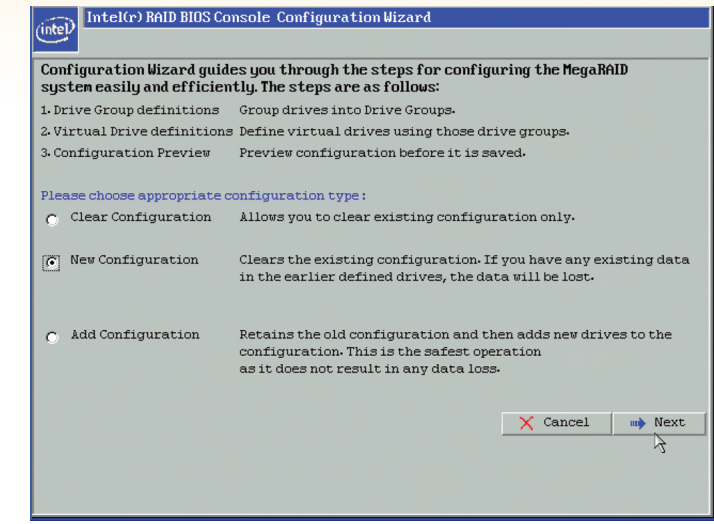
intel

Intel(r) RAID BIOS Console Configuration Wizard

Configuration Wizard guides you through the steps for configuring the MegaRAID system easily and efficiently. The steps are as follows:

| | |
|---|---|
| 1. Drive Group definitions | Group drives into Drive Groups. |
| 2. Virtual Drive definitions | Define virtual drives using those drive groups. |
| 3. Configuration Preview | Preview configuration before it is saved. |

Please choose appropriate configuration type:

Clear Configuration — Allows you to clear existing configuration only.

New Configuration — Clears the existing configuration. If you have any existing data in the earlier defined drives, the data will be lost.

Add Configuration — Retains the old configuration and then adds new drives to the configuration. This is the safest operation as it does not result in any data loss.

Cancel

Next